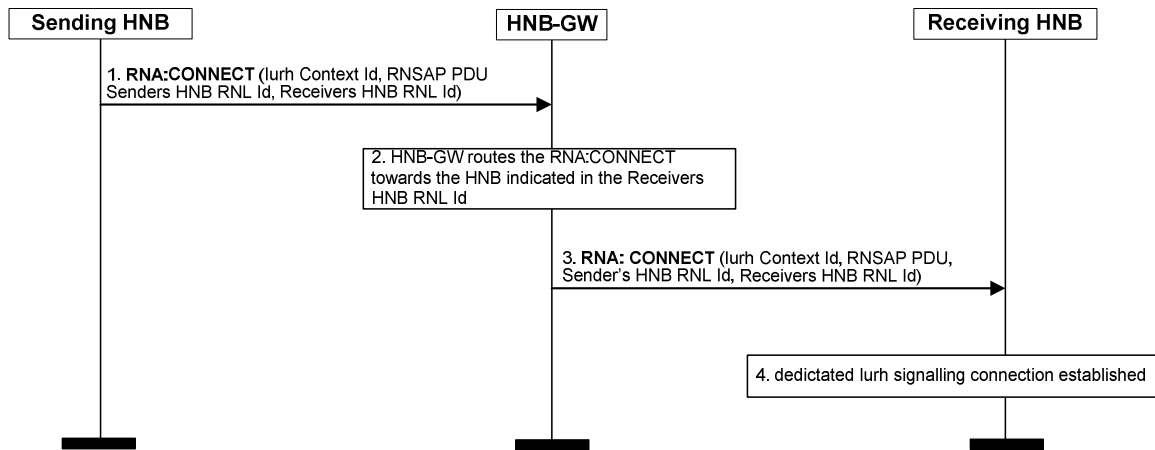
Sending HNB

HNB-GW

Receiving HNB

1. **RNA:CONNECT** (Iurh Context Id, RNSAP PDU Senders HNB RNL Id, Receivers HNB RNL Id)

2. HNB-GW routes the RNA:CONNECT towards the HNB indicated in the Receivers HNB RNL Id

3. **RNA: CONNECT** (Iurh Context Id, RNSAP PDU, Sender's HNB RNL Id, Receivers HNB RNL Id)

4. dedictated Iurh signalling connection established